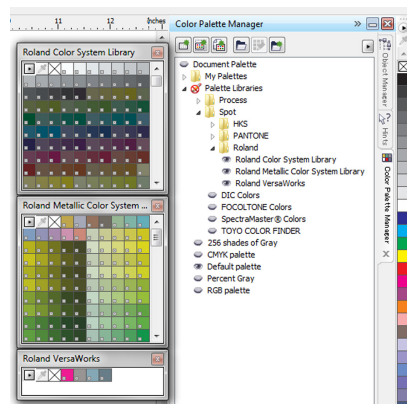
11
12
inches

Roland Color System Library

Roland Metallic Color System ...

Roland VersaWorks

Color Palette Manager

Document Palette
My Palettes
Palette Libraries
Process
Spot
HKS
PANTONE
Roland
Roland Color System Library
Roland Metallic Color System Library
Roland VersaWorks
DIC Colors
FOCOLTONE Colors
SpectraMaster® Colors
TOYO COLOR FINDER
256 shades of Gray
CMYK palette
Default palette
Percent Gray
RGB palette

Object Manager
Hints
Color Palette Manager